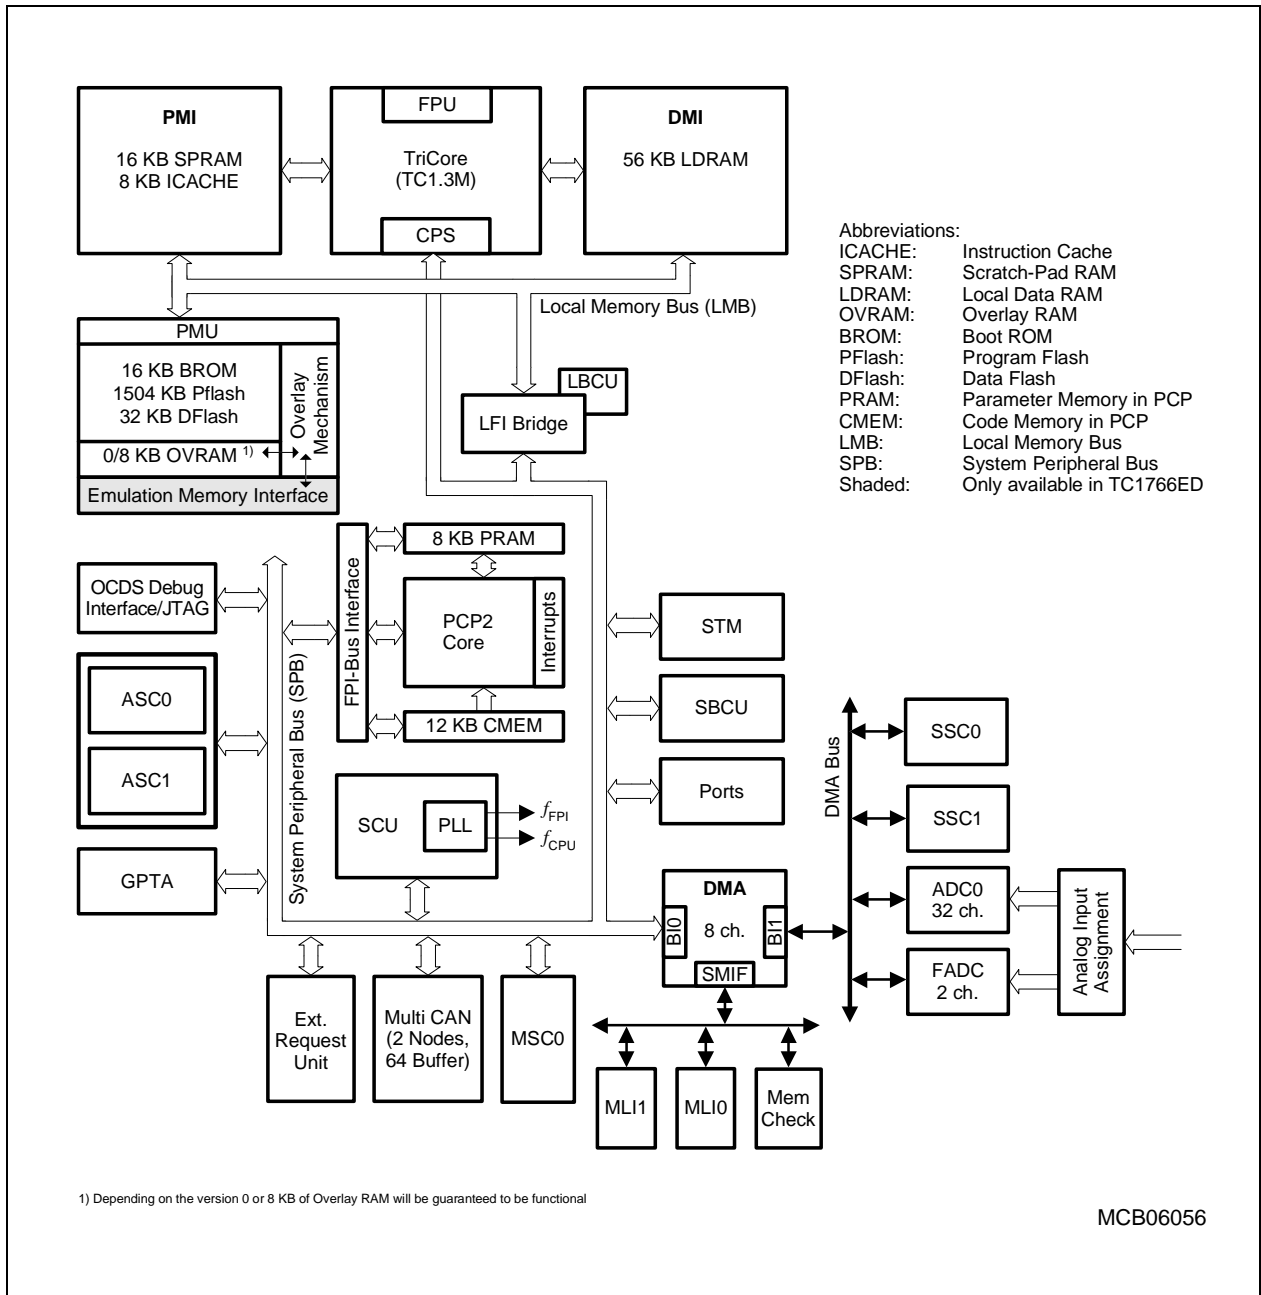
PMI

16 KB SPRAM
8 KB ICACHE

FPU

TriCore
(TC1.3M)

CPS

DMI

56 KB LDRAM

Abbreviations:
ICACHE: Instruction Cache
SPRAM: Scratch-Pad RAM
LDRAM: Local Data RAM
OVRAM: Overlay RAM
BROM: Boot ROM
PFlash: Program Flash
DFlash: Data Flash
PRAM: Parameter Memory in PCP
CMEM: Code Memory in PCP
LMB: Local Memory Bus
SPB: System Peripheral Bus
Shaded: Only available in TC1766ED

Local Memory Bus (LMB)

PMU

16 KB BROM
1504 KB Pflash
32 KB DFlash

Overlay Mechanism

0/8 KB OVRAM $^{1)}$

Emulation Memory Interface

LBCU

LFI Bridge

8 KB PRAM

FPI-Bus Interface

PCP2 Core

Interrupts

12 KB CMEM

OCDS Debug Interface/JTAG

ASC0

ASC1

System Peripheral Bus (SPB)

SCU

PLL

$f_{FPI}$

$f_{CPU}$

GPTA

STM

SBCU

Ports

DMA Bus

SSC0

SSC1

ADC0
32 ch.

FADC
2 ch.

Analog Input Assignment

DMA

BI0

8 ch.

BI1

SMIF

Ext. Request Unit

Multi CAN
(2 Nodes, 64 Buffer)

MSC0

MLI1

MLI0

Mem Check

1) Depending on the version 0 or 8 KB of Overlay RAM will be guaranteed to be functional

MCB06056